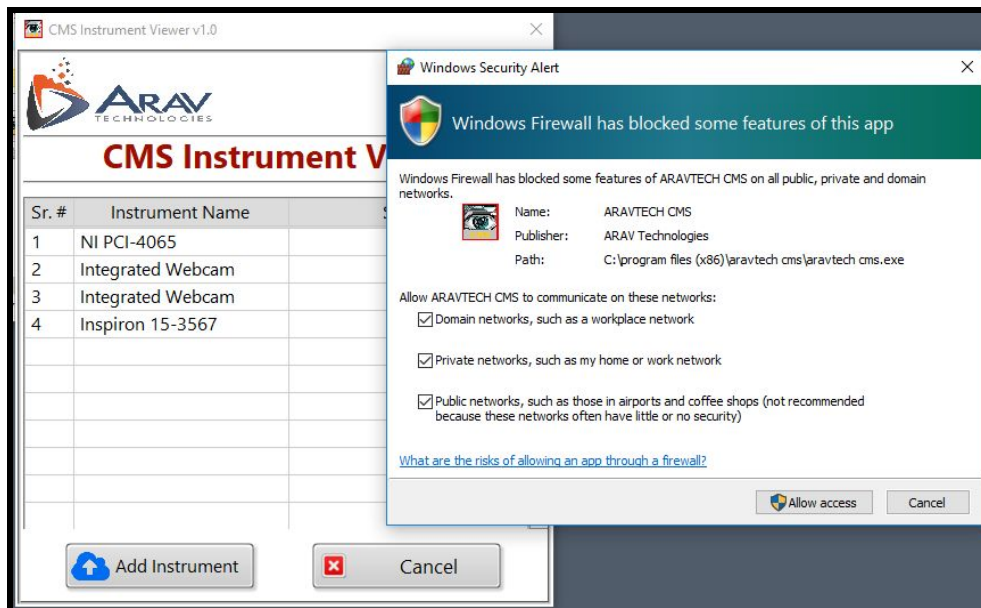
CMS Instrument Viewer v1.0

ARAV TECHNOLOGIES

CMS Instrument V

| Sr. # | Instrument Name | S |
|---|---|---|
| 1 | NI PCI-4065 | |
| 2 | Integrated Webcam | |
| 3 | Integrated Webcam | |
| 4 | Inspiron 15-3567 | |

Add Instrument

Cancel

Windows Security Alert

Windows Firewall has blocked some features of this app

Windows Firewall has blocked some features of ARAVTECH CMS on all public, private and domain networks.

Name: ARAVTECH CMS

Publisher: ARAV Technologies

Path: C:\program files (x86)\aravtech cms\aravtech cms.exe

Allow ARAVTECH CMS to communicate on these networks:

Domain networks, such as a workplace network

Private networks, such as my home or work network

Public networks, such as those in airports and coffee shops (not recommended because these networks often have little or no security)

What are the risks of allowing an app through a firewall?

Allow access

Cancel